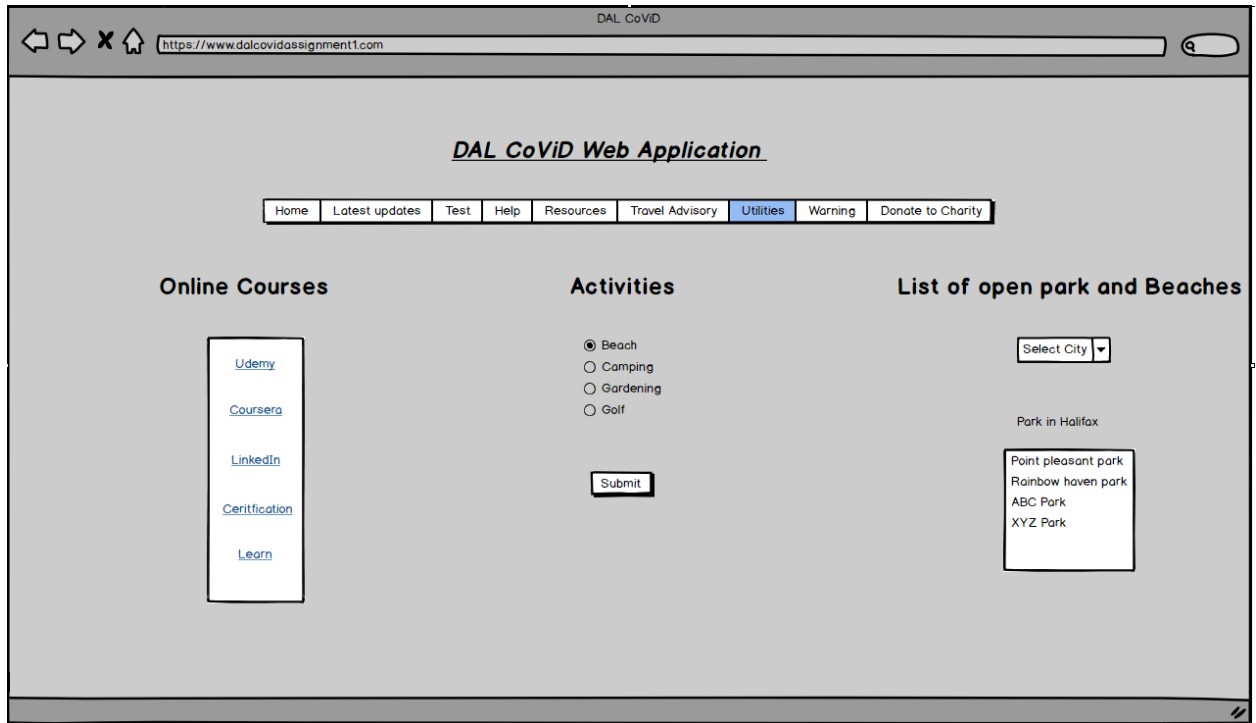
DAL CoViD

https://www.dalcovidassignment1.com

DAL CoViD Web Application

Home | Latest updates | Test | Help | Resources | Travel Advisory | Utilities | Warning | Donate to Charity

Online Courses

Udemy

Coursera

LinkedIn

Ceritfication

Learn

Activities

Beach
Camping
Gardening
Golf

Submit

List of open park and Beaches

Select City

Park in Halifax

Point pleasant park
Rainbow haven park
ABC Park
XYZ Park